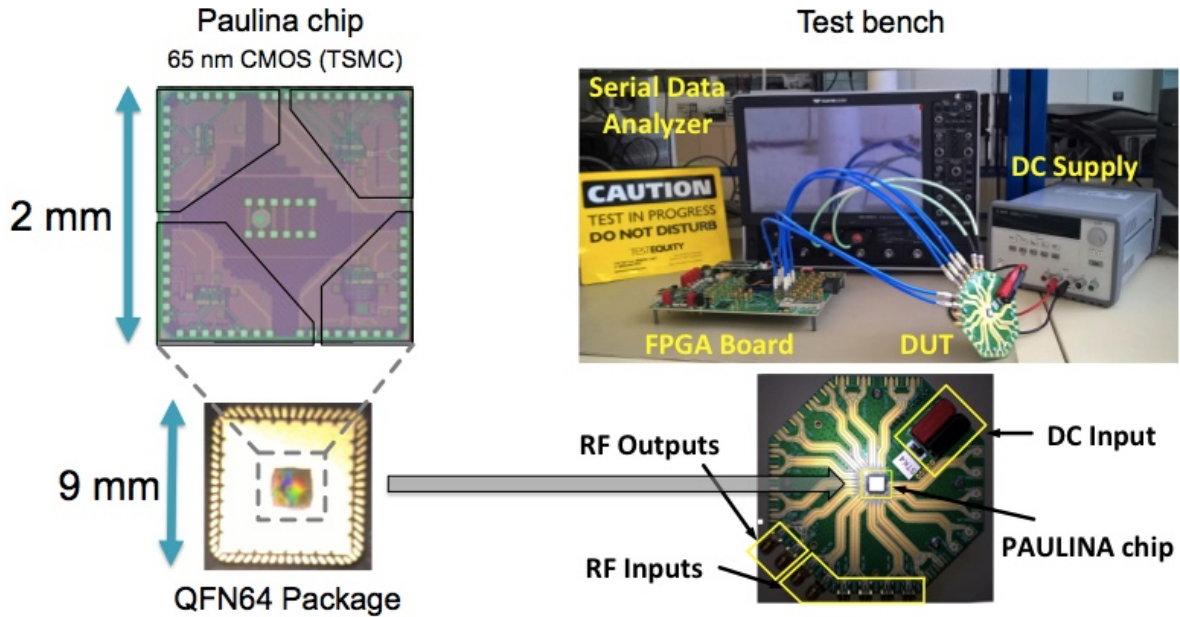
Paulina chip
65 nm CMOS (TSMC)

Test bench

2 mm

Serial Data Analyzer

CAUTION
TEST IN PROGRESS
DO NOT DISTURB
TESTEQUITY

DC Supply

FPGA Board

DUT

9 mm

QFN64 Package

RF Outputs

DC Input

PAULINA chip

RF Inputs